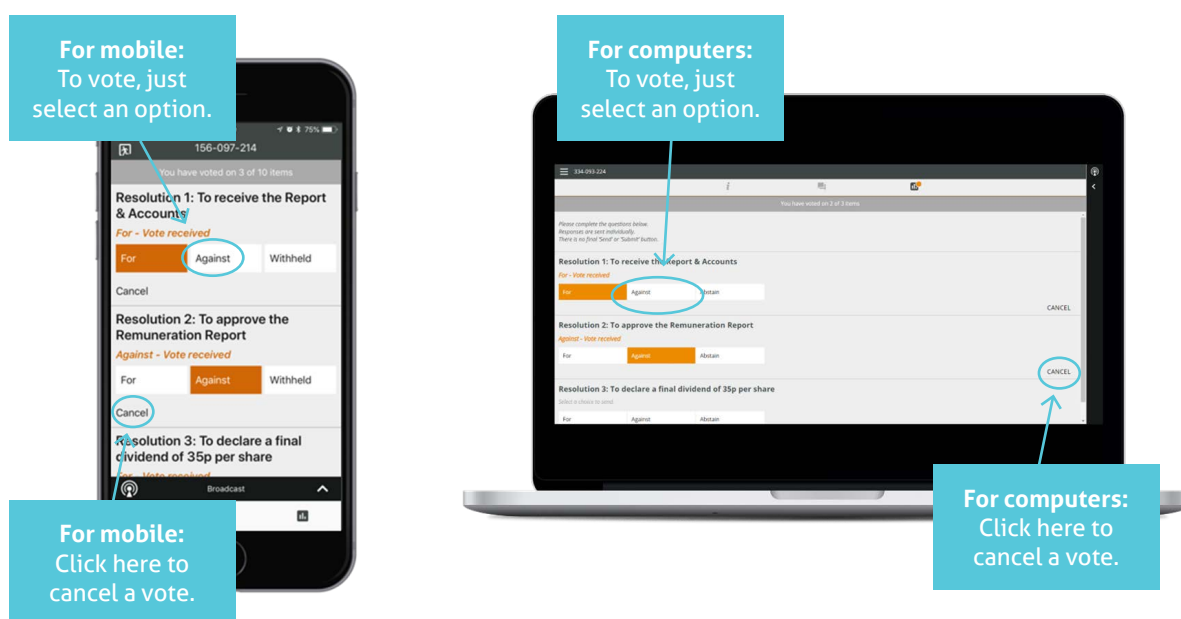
For mobile:
To vote, just select an option.

75%

156-097-214

You have voted on 3 of 10 items

Resolution 1: To receive the Report & Accounts

For - Vote received

For | Against | Withheld

Cancel

Resolution 2: To approve the Remuneration Report

Against - Vote received

For | Against | Withheld

Cancel

Resolution 3: To declare a final dividend of 35p per share

For - Vote received

Broadcast

For mobile:
Click here to cancel a vote.

For computers:
To vote, just select an option.

334-093-224

You have voted on 2 of 3 items

Please complete the questions below.
Responses are sent individually.
There is no final 'Send' or 'Submit' button.

Resolution 1: To receive the Report & Accounts

For - Vote received

For | Against | Abstain

CANCEL

Resolution 2: To approve the Remuneration Report

Against - Vote received

For | Against | Abstain

CANCEL

Resolution 3: To declare a final dividend of 35p per share

Select a choice to send

For | Against | Abstain

For computers:
Click here to cancel a vote.